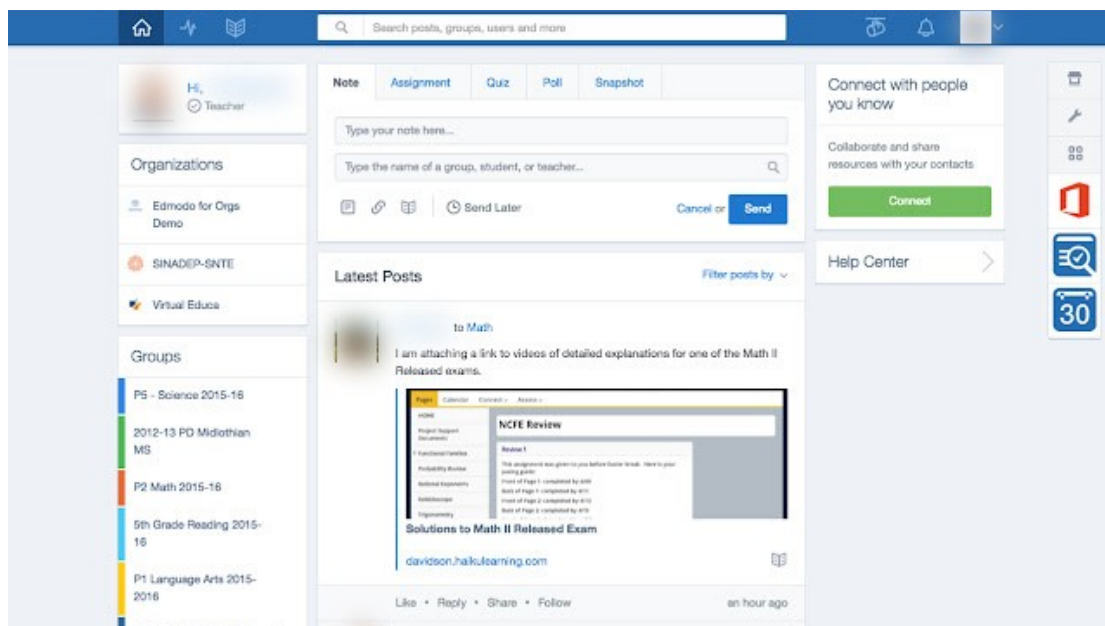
Search posts, groups, users and more

Hi,
Teacher

Organizations

Edmodo for Orgs Demo

SINADEP-SNTE

Virtual Educa

Groups

P5 - Science 2015-16

2012-13 PD Midlothian MS

P2 Math 2015-16

5th Grade Reading 2015-16

P1 Language Arts 2015-2016

Note | Assignment | Quiz | Poll | Snapshot

Type your note here...

Type the name of a group, student, or teacher...

Send Later

Cancel or Send

Latest Posts

Filter posts by

to Math

I am attaching a link to videos of detailed explanations for one of the Math II Released exams.

Pages Calendar Connect Assess

HOME

Project Support Documents

Functional Families

Probability Review

Rational Exponents

Relationships

Trigonometry

NCFE Review

Review 1

This assignment was given to you before Easter break. Here is your pacing guide:

Front of Page 1 completed by 4/20

Back of Page 1 completed by 4/21

Front of Page 2 completed by 4/22

Back of Page 2 completed by 4/23

Solutions to Math II Released Exam

davidson.haikulearning.com

Like • Reply • Share • Follow

an hour ago

Connect with people you know

Collaborate and share resources with your contacts

Connect

Help Center

30